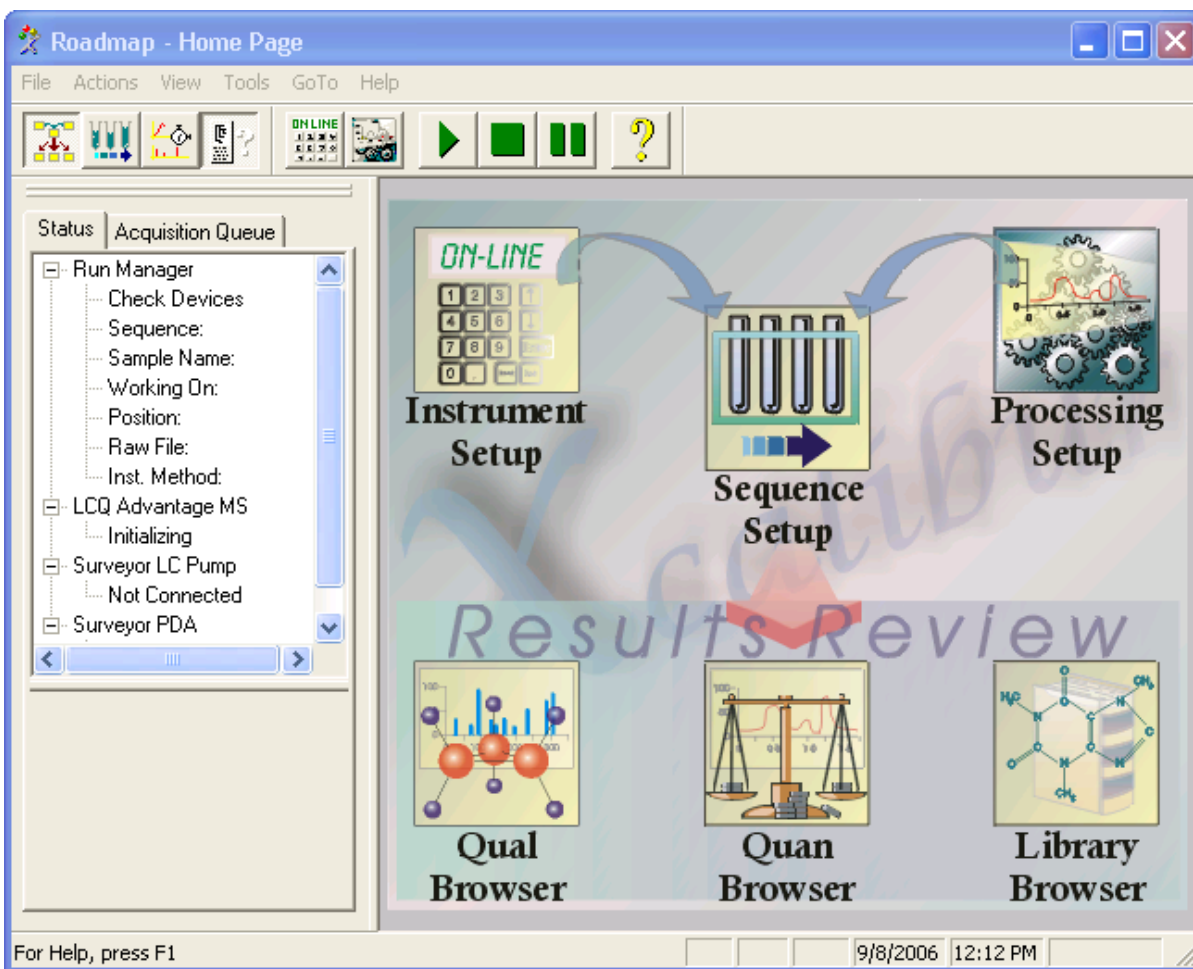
Roadmap - Home Page

File Actions View Tools GoTo Help

ON LINE

Status Acquisition Queue

Run Manager
Check Devices
Sequence:
Sample Name:
Working On:
Position:
Raw File:
Inst. Method:
LCQ Advantage MS
Initializing
Surveyor LC Pump
Not Connected
Surveyor PDA

ON-LINE

Instrument Setup

Sequence Setup

Processing Setup

Xcalibur

Results Review

Qual Browser

Quan Browser

Library Browser

For Help, press F1

9/8/2006 12:12 PM